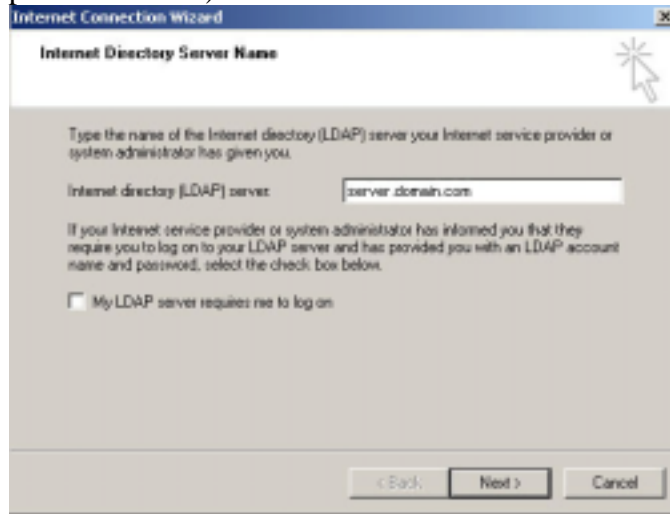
Internet Connection Wizard

Internet Directory Server Name

Type the name of the Internet directory (LDAP) server your Internet service provider or system administrator has given you.

Internet directory (LDAP) server:

server.domain.com

If your Internet service provider or system administrator has informed you that they require you to log on to your LDAP server and has provided you with an LDAP account name and password, select the check box below.

My LDAP server requires me to log on

< Back

Next >

Cancel